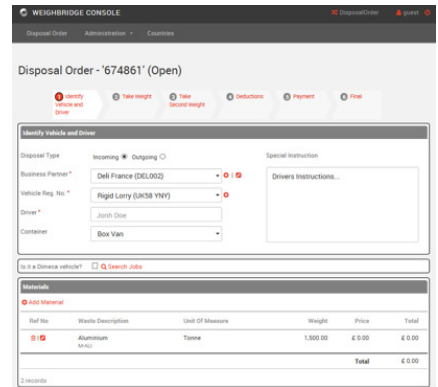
WEIGHBRIDGE CONSOLE
DisposalOrder
guest

Disposal Order
Administration
Countries

Disposal Order - '674861' (Open)

1 Identify Vehicle and Driver
2 Take Weight
3 Take Second Weight
4 Deductions
5 Payment
6 Final

Identify Vehicle and Driver

Disposal Type
Incoming
Outgoing

Business Partner *
Deli France (DEL002)

Vehicle Reg. No. *
Rigid Lorry (UK58 YNY)

Driver *
John Doe

Container
Box Van

Special Instruction
Drivers Instructions...

Is it a Dimeca vehicle?
Search Jobs

Materials

Add Material

| Ref No | Waste Description | Unit Of Measure | Weight | Price | Total |
|---|---|---|---|---|---|
| | Aluminium M-ALU | Tonne | 1,500.00 | £ 0.00 | £ 0.00 |
| | | | | Total | £ 0.00 |

2 records